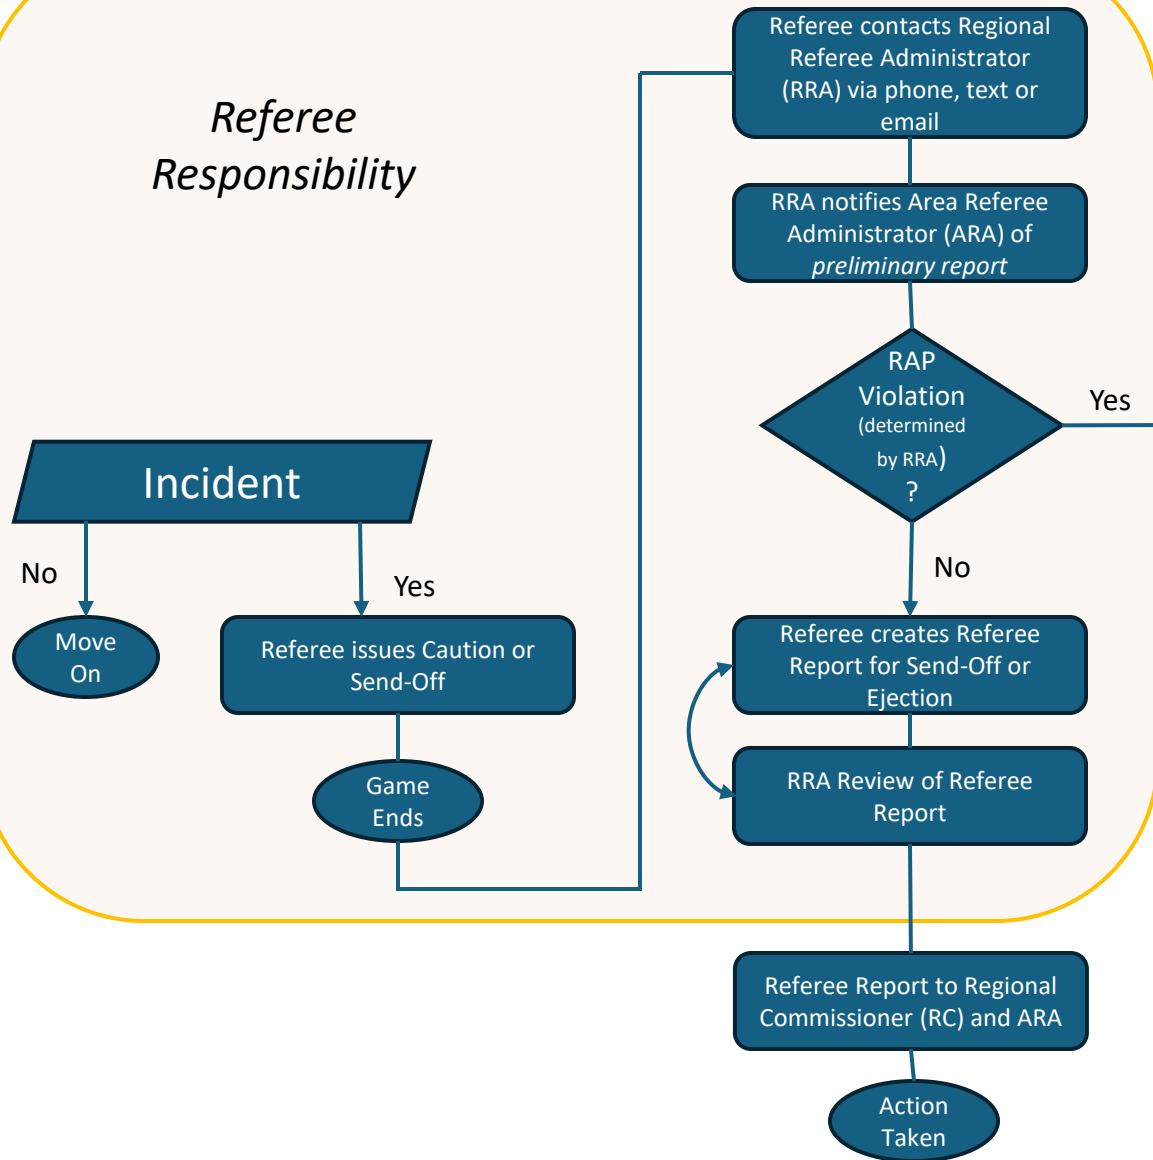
Referee Responsibility

Incident

No

Move On

Yes

Referee issues Caution or Send-Off

Game Ends

Referee contacts Regional Referee Administrator (RRA) via phone, text or email

RRA notifies Area Referee Administrator (ARA) of *preliminary report*

RAP Violation (determined by RRA) ?

Yes

No

Referee creates Referee Report for Send-Off or Ejection

RRA Review of Referee Report

Referee Report to Regional Commissioner (RC) and ARA

Action Taken